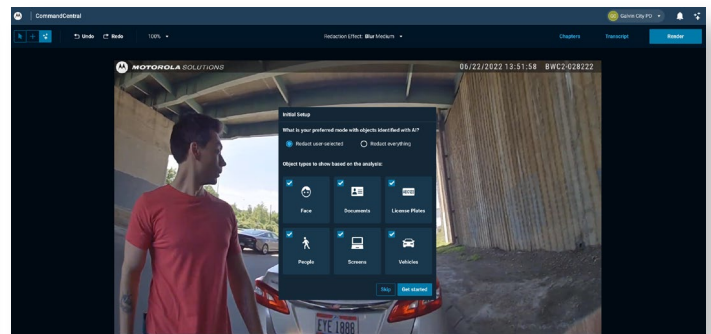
CommandCentral

Garnet City PD

Undo Redo 100%

Redaction Effect: Blur Medium

Chapters Transcript Render

MOTOROLA SOLUTIONS 06/22/2022 13:51:58 BWC2-028222

Initial Setup

What is your preferred mode with objects identified with AI?

Redact user-selected

Redact everything

Object types to show based on the analysis:

Face

Documents

License Plates

People

Screens

Vehicles

Skip

Get started

EYE 1888